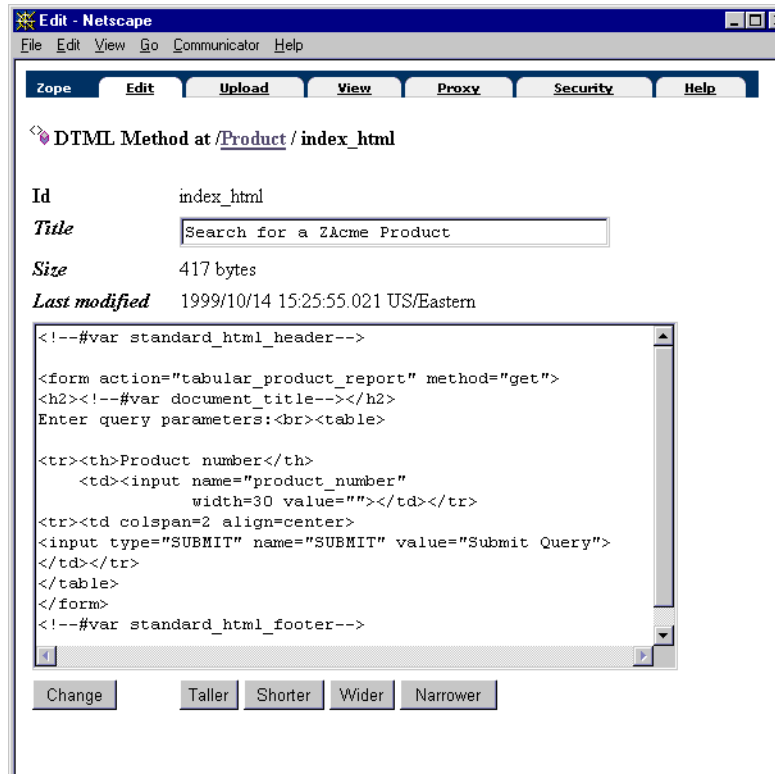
Edit - Netscape

File Edit View Go Communicator Help

Zope | Edit | Upload | View | Proxy | Security | Help

DTML Method at /Product / index_html

Id index_html

Title Search for a ZAcme Product

Size 417 bytes

Last modified 1999/10/14 15:25:55.021 US/Eastern

<!--#var standard_html_header-->

<form action="tabular_product_report" method="get">
<h2><!--#var document_title--></h2>
Enter query parameters:<br><table>

<tr><th>Product number</th>
<td><input name="product_number"
width=30 value=""></td></tr>
<tr><td colspan=2 align=center>
<input type="SUBMIT" name="SUBMIT" value="Submit Query">
</td></tr>
</table>
</form>
<!--#var standard_html_footer-->

Change Taller Shorter Wider Narrower